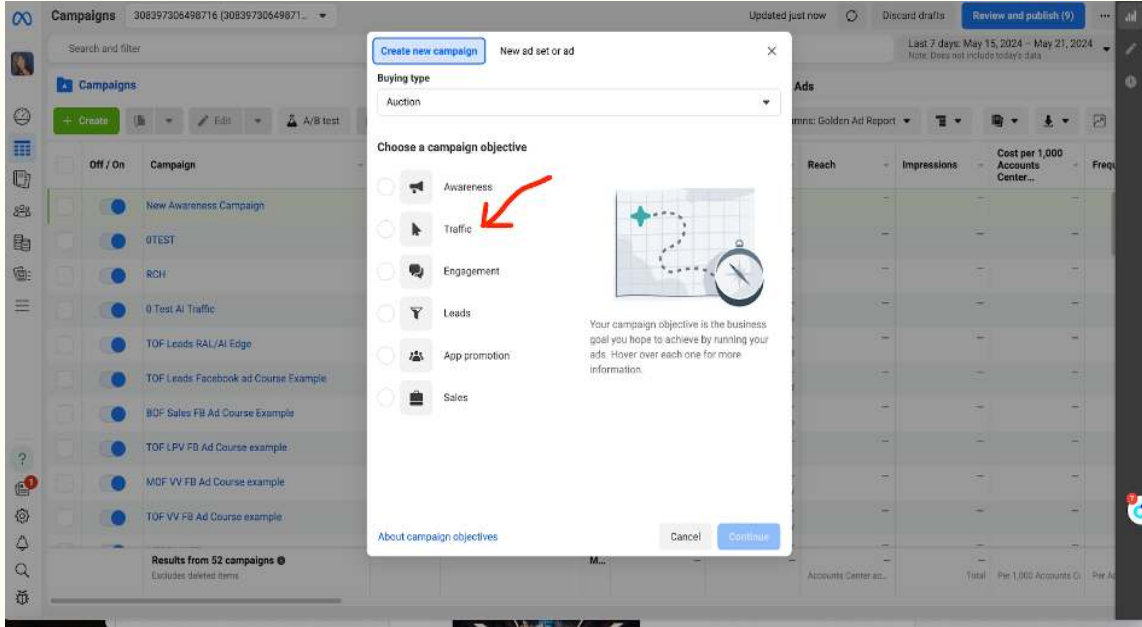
Campaigns 308397306498716 (30839730649871...

Updated just now

Discard drafts

Review and publish (9)

Search and filter

Last 7 days: May 15, 2024 – May 21, 2024
Note: Does not include today's data

Campaigns

Ads

+ Create

Edit

A/B test

mns: Golden Ad Report

Off / On

Campaign

Reach

Impressions

Cost per 1,000 Accounts Center...

Frequ

New Awareness Campaign

0TEST

RCH

0 Test AI Traffic

TOF Leads RAL/AI Edge

TOF Leads Facebook ad Course Example

BOF Sales FB Ad Course Example

TOF LPV FB Ad Course example

MOF VV FB Ad Course example

TOF VV FB Ad Course example

Results from 52 campaigns
Excludes deleted items

M...

Accounts Center ac...

Total

Per 1,000 Accounts Ce

Per A

Create new campaign

New ad set or ad

Buying type

Auction

Choose a campaign objective

Awareness

Traffic

Engagement

Leads

App promotion

Sales

Your campaign objective is the business goal you hope to achieve by running your ads. Hover over each one for more information.

About campaign objectives

Cancel

Continue